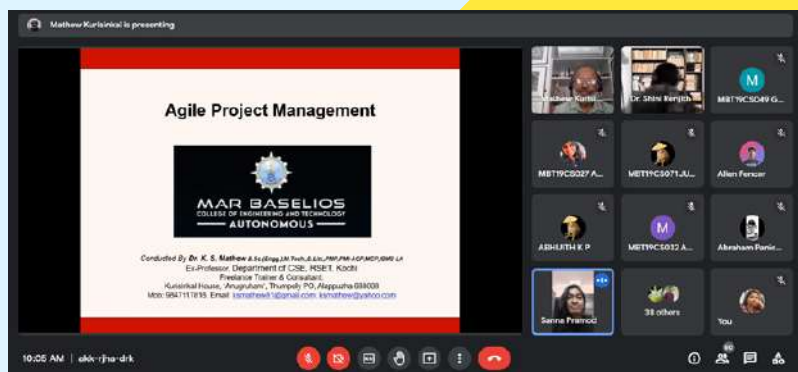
Mathew Kurisinkal is presenting

Agile Project Management

MAR BASELIOS
COLLEGE OF ENGINEERING AND TECHNOLOGY
AUTONOMOUS

Conducted By Dr. K. S. Mathew B.Sc(Engg),M.Tech,B.Litt,PMP,PMI-ACP,MCP,ISMS LA
Ex-Professor, Department of CSE, RSET, Kochi
Freelance Trainer & Consultant,
Kurisinkal House, 'Anugraham', Thumpoly PO, Alappuzha 688008
Mob: 9847117816 Email: ksmathew61@gmail.com, ksmathew@yahoo.com

Mathew Kurisi...
Dr. Shini Renjith
M
MBT19CS049 G...
MBT19CS027 A...
MBT19CS071 JU...
Allen Fencer
ABHIJITH K P
M
MBT19CS032 A...
Abraham Panic...
Sanna Pramod
38 others
You

10:05 AM | ekk-rjha-drk